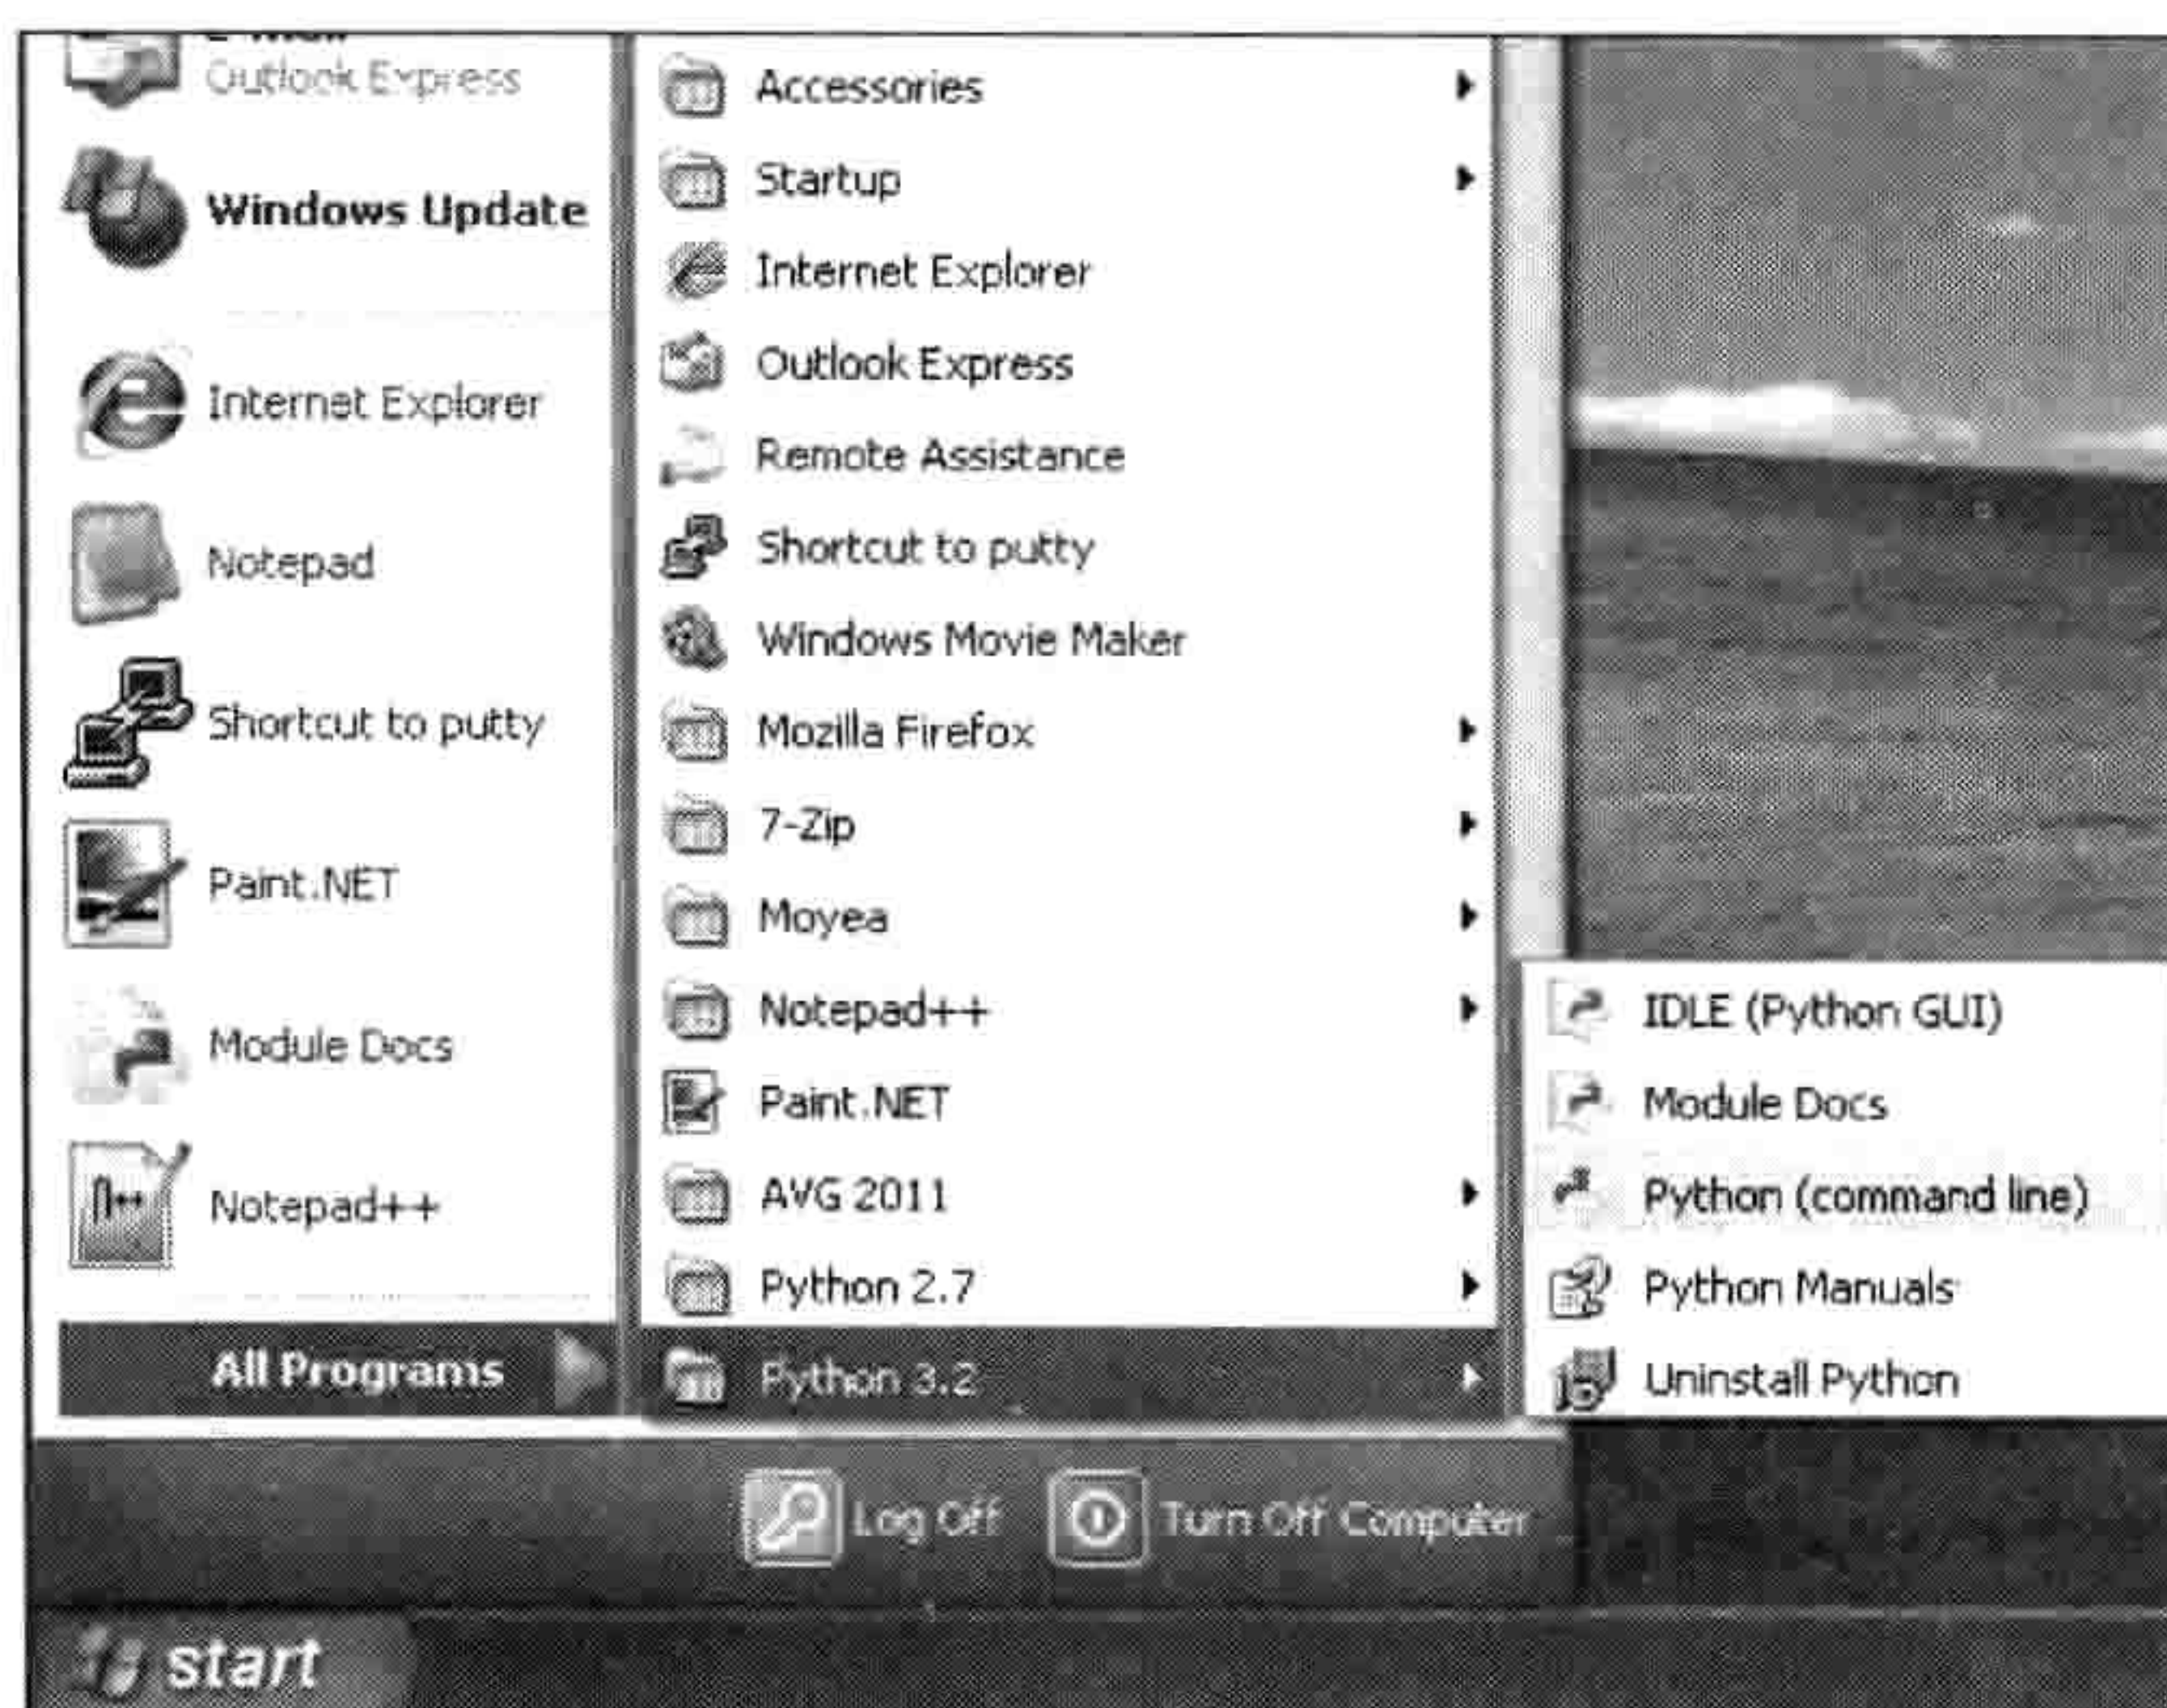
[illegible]
Outlook Express
Windows Update
Internet Explorer
Notepad
Shortcut to putty
Paint.NET
Module Docs
Notepad++
All Programs

Accessories
Startup
Internet Explorer
Outlook Express
Remote Assistance
Shortcut to putty
Windows Movie Maker
Mozilla Firefox
7-Zip
Moyea
Notepad++
Paint.NET
AVG 2011
Python 2.7
Python 3.2

IDLE (Python GUI)
Module Docs
Python (command line)
Python Manuals
Uninstall Python

Log Off
Turn Off Computer

start